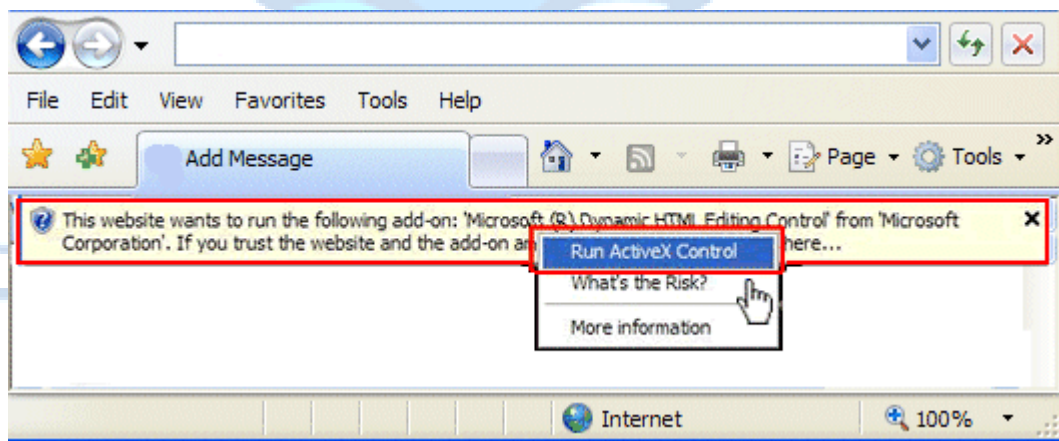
File Edit View Favorites Tools Help

Add Message

Page Tools

This website wants to run the following add-on: 'Microsoft (R) Dynamic HTML Editing Control' from 'Microsoft Corporation'. If you trust the website and the add-on an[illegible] here...

Run ActiveX Control

What's the Risk?

More information

Internet

100%